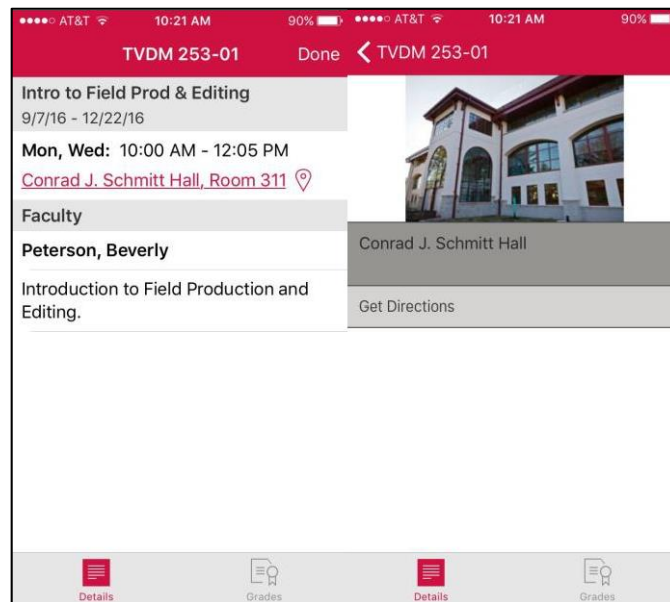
●●●●○ AT&T 10:21 AM 90%

TVDM 253-01 Done

Intro to Field Prod & Editing
9/7/16 - 12/22/16

Mon, Wed: 10:00 AM - 12:05 PM
Conrad J. Schmitt Hall, Room 311

Faculty

Peterson, Beverly

Introduction to Field Production and Editing.

Details Grades

●●●●○ AT&T 10:21 AM 90%

TVDM 253-01

Conrad J. Schmitt Hall

Get Directions

Details Grades